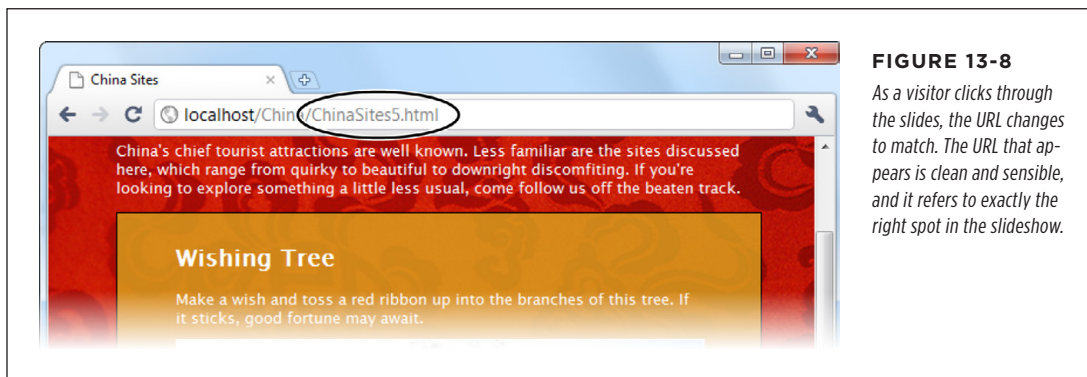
China Sites

localhost/China/ChinaSites5.html

China's chief tourist attractions are well known. Less familiar are the sites discussed here, which range from quirky to beautiful to downright discomfiting. If you're looking to explore something a little less usual, come follow us off the beaten track.

Wishing Tree

Make a wish and toss a red ribbon up into the branches of this tree. If it sticks, good fortune may await.

FIGURE 13-8

As a visitor clicks through the slides, the URL changes to match. The URL that appears is clean and sensible, and it refers to exactly the right spot in the slideshow.